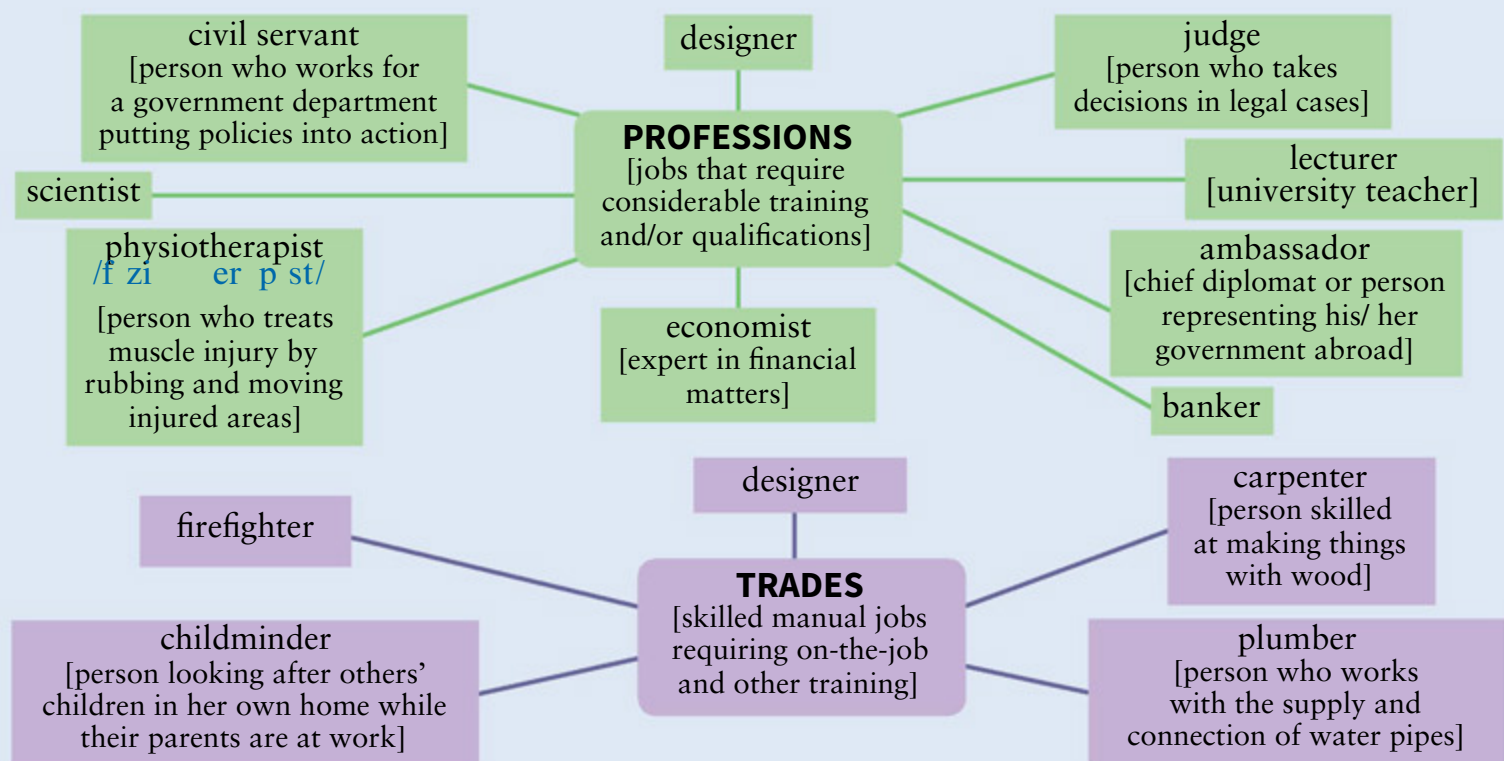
civil servant
[person who works for a government department putting policies into action]

designer

judge
[person who takes decisions in legal cases]

PROFESSIONS
[jobs that require considerable training and/or qualifications]

scientist

lecturer
[university teacher]

physiotherapist
/f zi er p st/
[person who treats muscle injury by rubbing and moving injured areas]

ambassador
[chief diplomat or person representing his/ her government abroad]

economist
[expert in financial matters]

banker

designer

firefighter

carpenter
[person skilled at making things with wood]

TRADES
[skilled manual jobs requiring on-the-job and other training]

childminder
[person looking after others' children in her own home while their parents are at work]

plumber
[person who works with the supply and connection of water pipes]